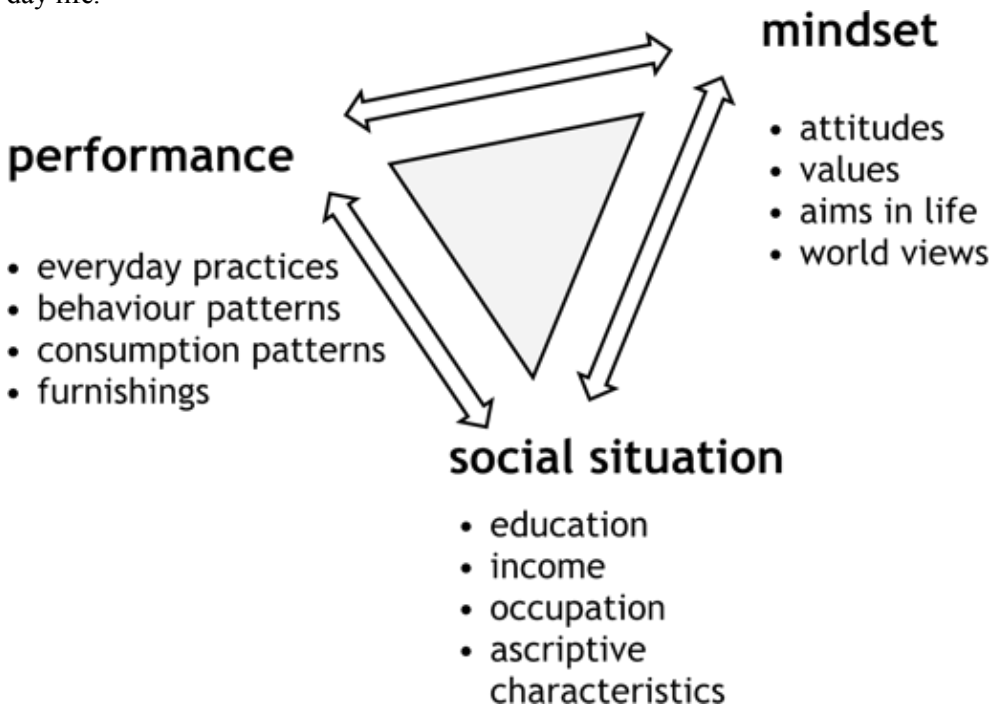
day life.

mindset
• attitudes
• values
• aims in life
• world views

performance
• everyday practices
• behaviour patterns
• consumption patterns
• furnishings

social situation
• education
• income
• occupation
• ascriptive characteristics